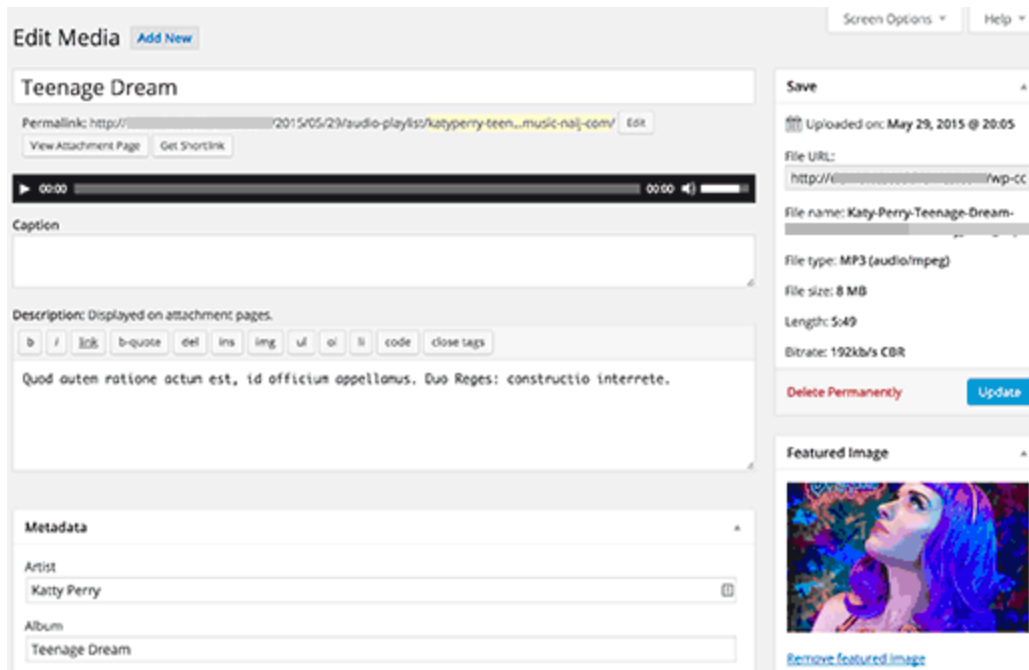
Edit Media Add New

Screen Options ▾ Help ▾

Teenage Dream

Permalink: http://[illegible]/2015/05/29/audio-playlist/katyperry-teen...music-naij-com/ Edit

View Attachment Page Get Shortlink

00:00 00:00

Caption

Description: Displayed on attachment pages.

b i link b-quote del ins img ul ol li code close tags

Quod auten ratione actum est, id officium appellamus. Duo Reges: constructio interrete.

Metadata

Artist

Katty Perry

Album

Teenage Dream

Save

Uploaded on: May 29, 2015 @ 20:05

File URL:

http://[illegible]/wp-c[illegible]

File name: Katy-Perry-Teenage-Dream-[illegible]

File type: MP3 (audio/mpeg)

File size: 8 MB

Length: 5:49

Bitrate: 192kb/s CBR

Delete Permanently Update

Featured Image

Remove featured image